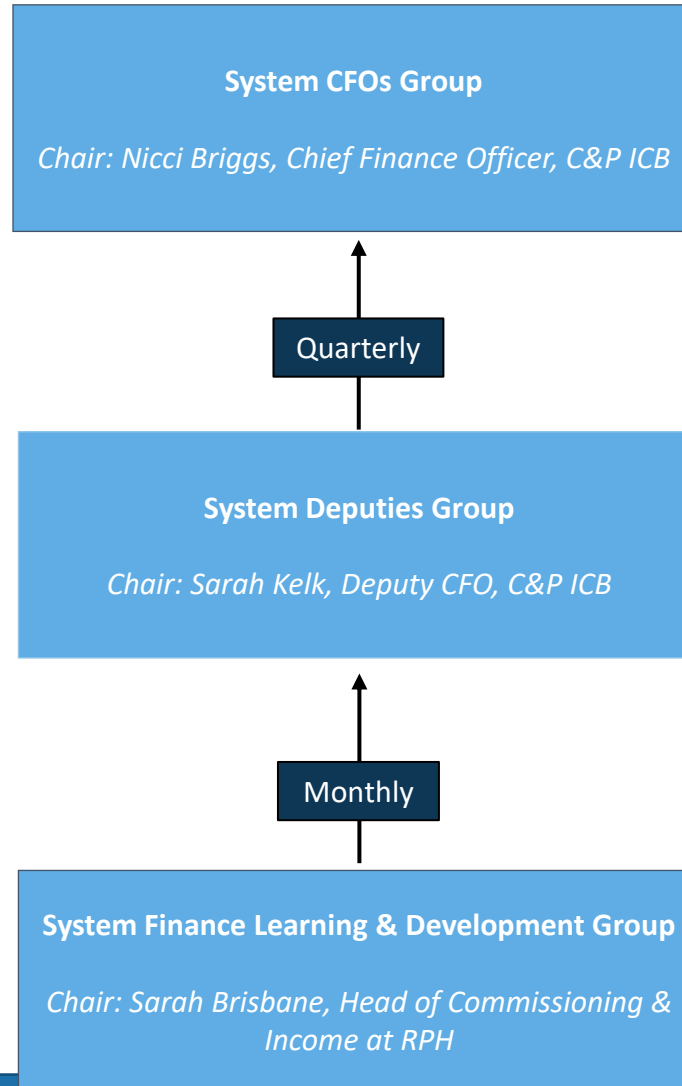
System CFOs Group

Chair: Nicci Briggs, Chief Finance Officer, C&P ICB

Quarterly

System Deputies Group

Chair: Sarah Kelk, Deputy CFO, C&P ICB

Monthly

System Finance Learning & Development Group

Chair: Sarah Brisbane, Head of Commissioning & Income at RPH